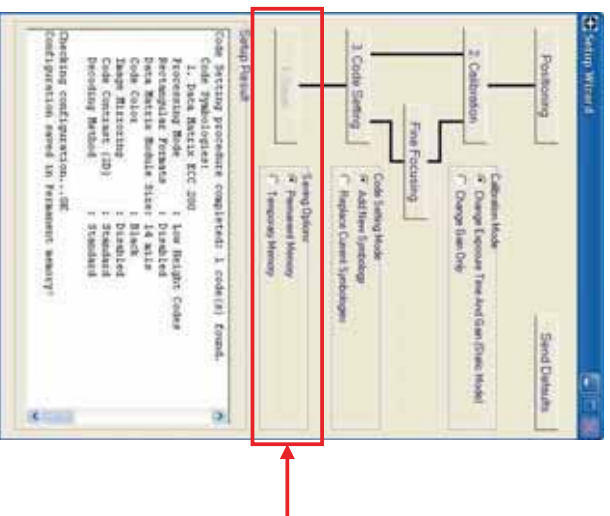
Setup Wizard

Positioning

Send Defaults

2. Calibration

Calibration Mode
Change Exposure Time And Gain (Entire Mode)
Change Gain Only

Fine Focusing

3. Code Setting

Code Setting Mode
Add New Symbology
Replace Current Symbologies

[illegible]

Saving Option
Permanent Memory
Temporary Memory

Setup Result

Code Setting procedure completed: 1 code(s) found.
Code Symbologies:
1. Data Matrix ECC 200
Processing Mode : Low Height Code
Rectangular Formats : Disabled
Data Matrix Module Size: 14 mils
Code Color : Black
Image Mirroring : Disabled
Code Contrast (2D) : Standard
Decoding Method : Standard

Checking configuration...OK
Configuration saved in Permanent memory!